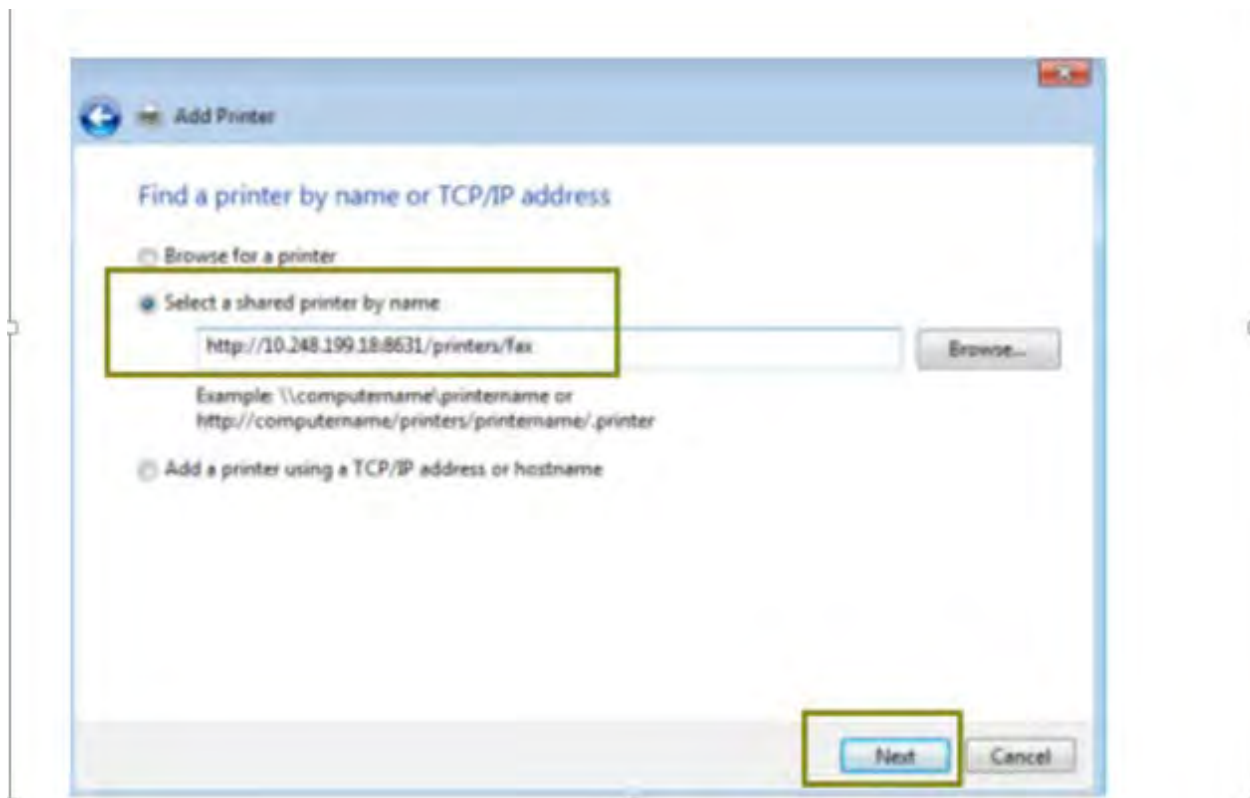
Add Printer

Find a printer by name or TCP/IP address

Browse for a printer

Select a shared printer by name

http://10.248.199.18:8631/printers/fax

Browse...

Example: \\computername\printername or http://computername/printers/printername/.printer

Add a printer using a TCP/IP address or hostname

Next

Cancel